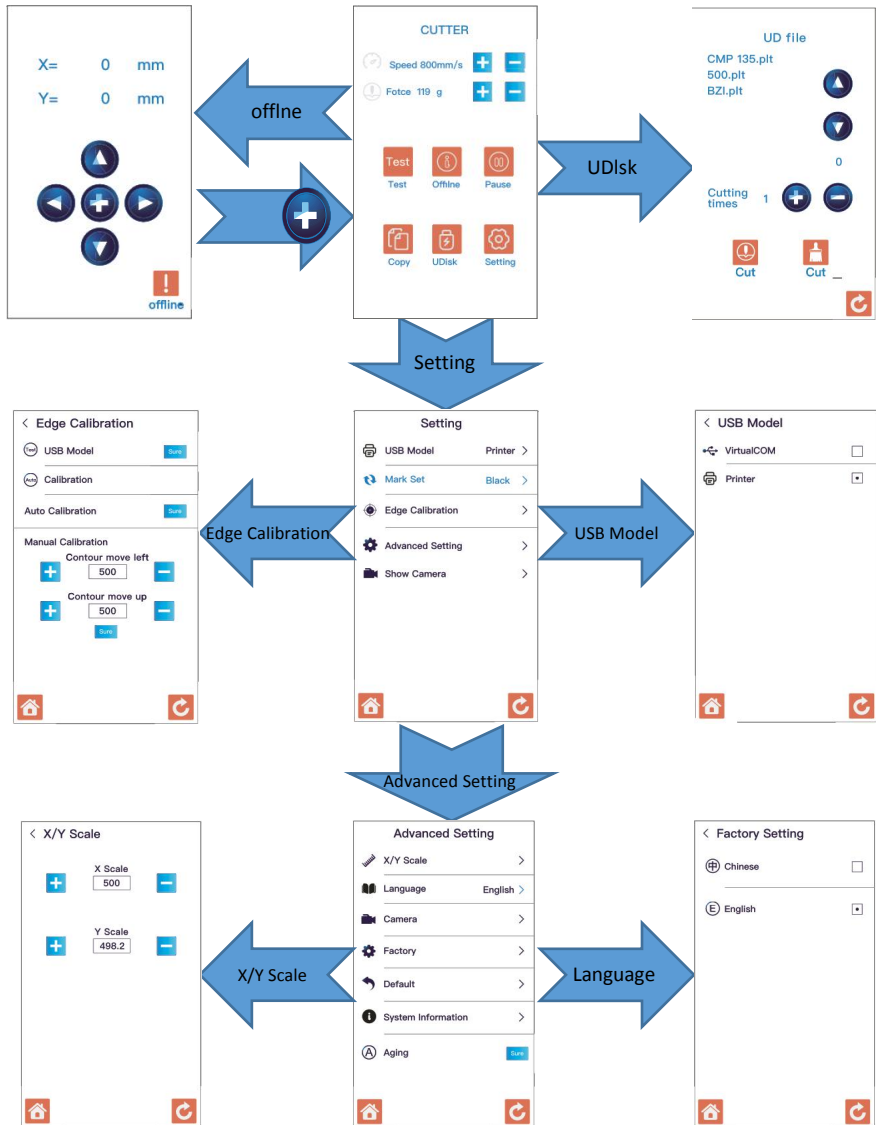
X= 0 mm

Y= 0 mm

offline

offlne

CUTTER

Speed 800mm/s

Fotce 119 g

Test
Test

Offlne

Pause

Copy

UDisk

Setting

UDlsk

UD file

CMP 135.plt

500.plt

BZI.plt

0

Cutting times 1

Cut

Cut

Setting

< Edge Calibration

USB Model Sure

Calibration

Auto Calibration Sure

Manual Calibration

Contour move left

500

Contour move up

500

Sure

Edge Calibration

Setting

USB Model Printer >

Mark Set Black >

Edge Calibration >

Advanced Setting >

Show Camera >

USB Model

< USB Model

VirtualCOM

Printer

Advanced Setting

< X/Y Scale

X Scale

500

Y Scale

498.2

X/Y Scale

Advanced Setting

X/Y Scale >

Language English >

Camera >

Factory >

Default >

System Information >

Aging Sure

Language

< Factory Setting

Chinese

English